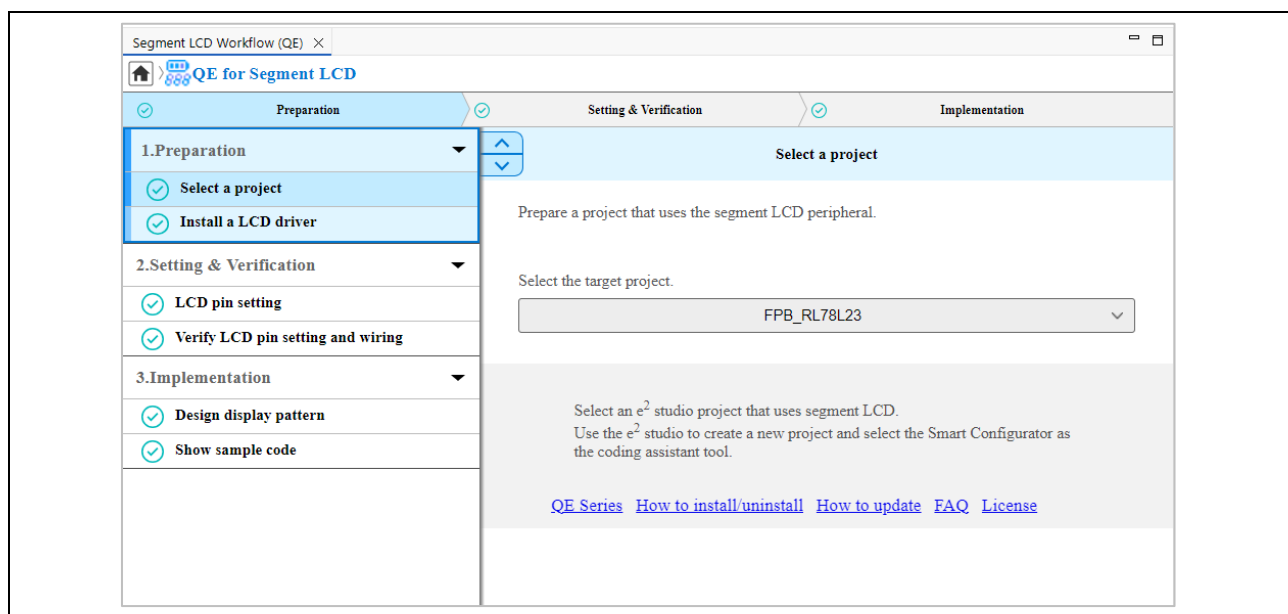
Segment LCD Workflow (QE)

QE for Segment LCD

Preparation

Setting & Verification

Implementation

1.Preparation

Select a project

Install a LCD driver

2.Setting & Verification

LCD pin setting

Verify LCD pin setting and wiring

3.Implementation

Design display pattern

Show sample code

Select a project

Prepare a project that uses the segment LCD peripheral.

Select the target project.

FPB_RL78L23

Select an $e^2$ studio project that uses segment LCD.
Use the $e^2$ studio to create a new project and select the Smart Configurator as the coding assistant tool.

QE Series How to install/uninstall How to update FAQ License